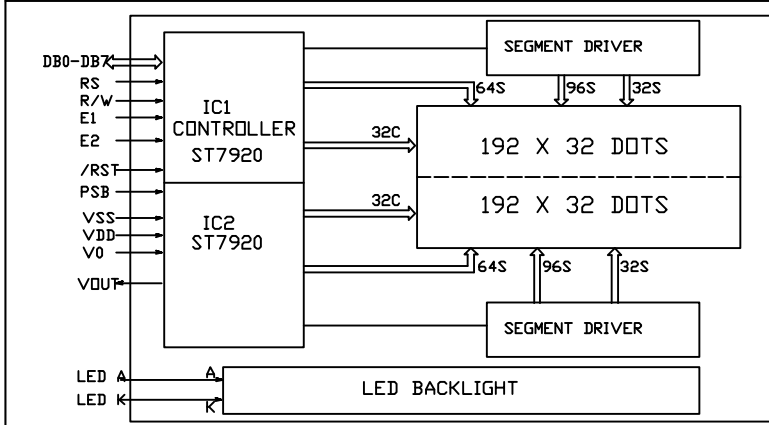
DB0-DB7
RS
R/W
E1
E2
/RST
PSB
VSS
VDD
V0
VOUT

IC1
CONTROLLER
ST7920

IC2
ST7920

SEGMENT DRIVER

64S
96S
32S

32C
192 X 32 DOTS

32C
192 X 32 DOTS

64S
96S
32S

SEGMENT DRIVER

LED A
LED K
A
K
LED BACKLIGHT